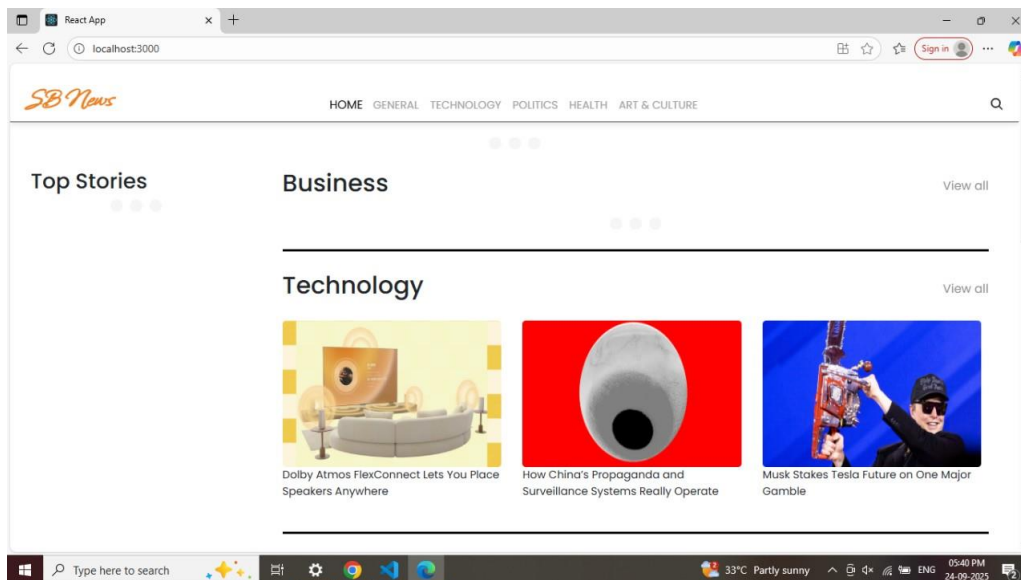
React App
localhost:3000
Sign in

SB News

HOME GENERAL TECHNOLOGY POLITICS HEALTH ART & CULTURE

Top Stories

Business

View all

Technology

View all

Dolby Atmos FlexConnect Lets You Place Speakers Anywhere

How China's Propaganda and Surveillance Systems Really Operate

Musk Stakes Tesla Future on One Major Gamble

Type here to search
33°C Partly sunny
ENG
05:40 PM
24-09-2025